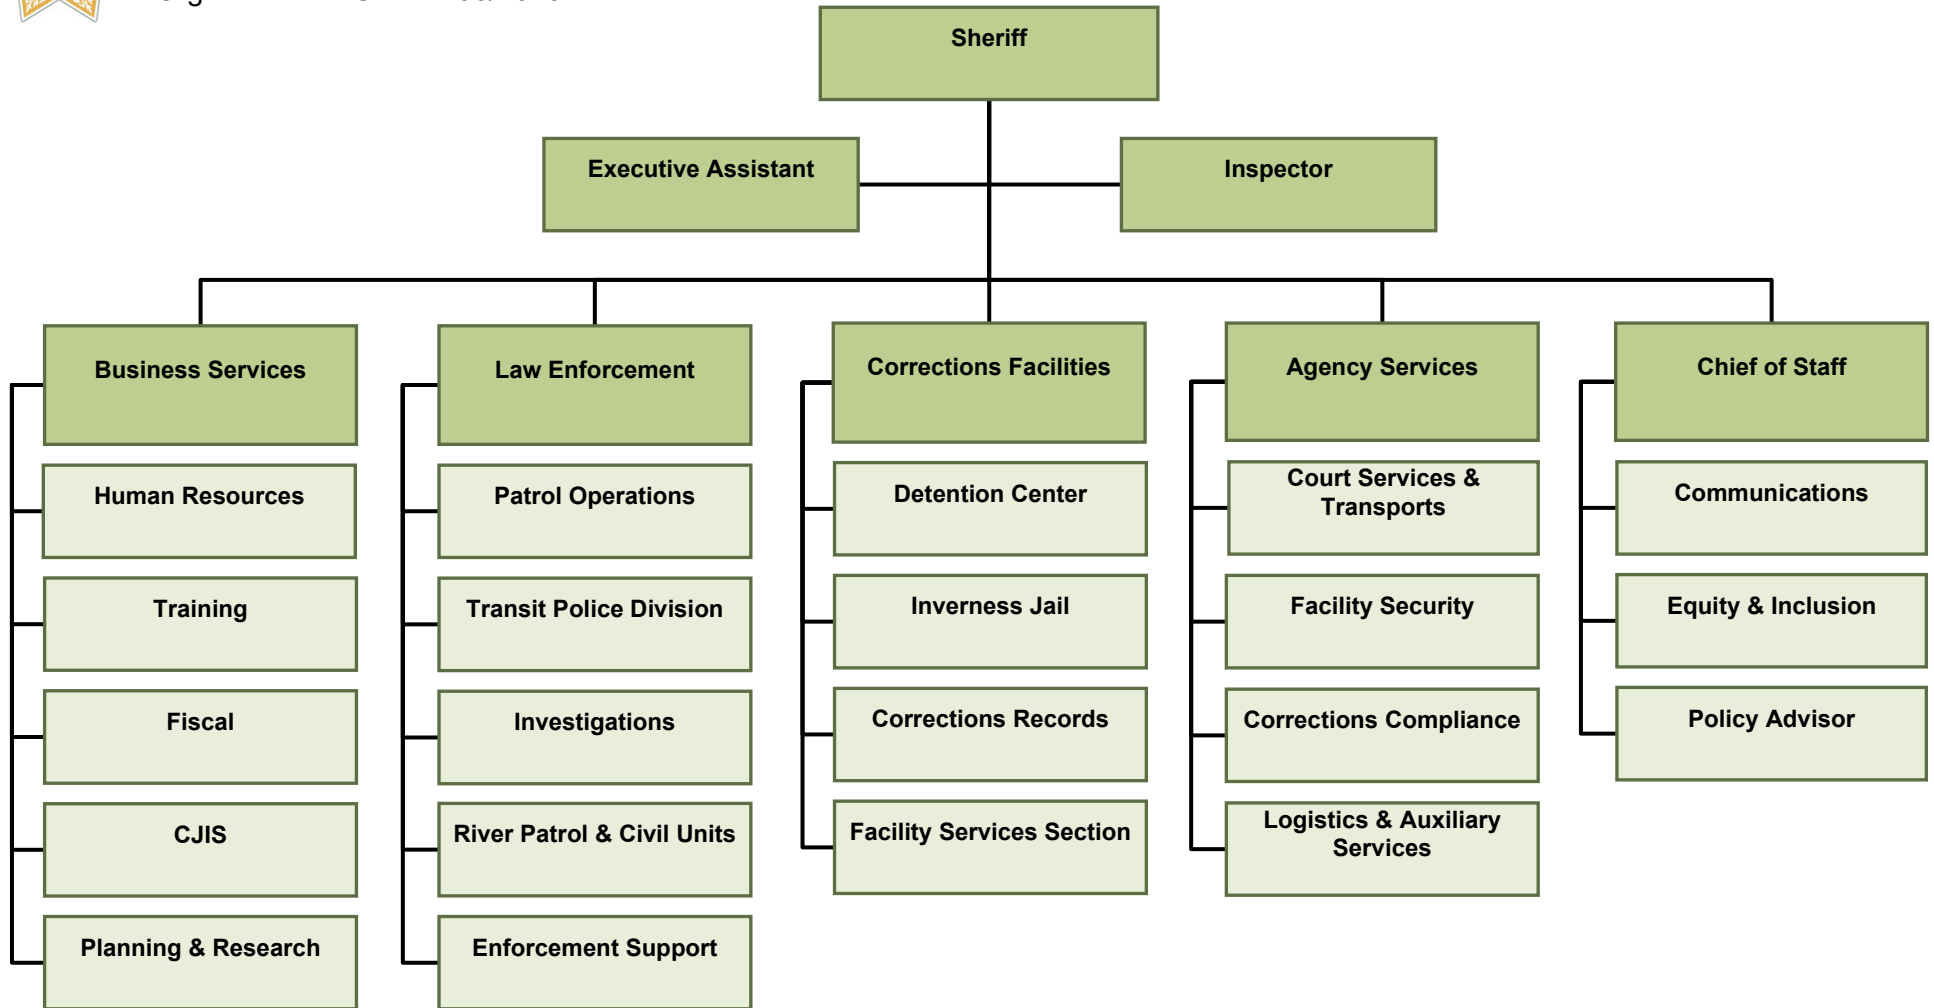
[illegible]

Sheriff

Executive Assistant

Inspector

Business Services

Human Resources

Training

Fiscal

CJIS

Planning & Research

Law Enforcement

Patrol Operations

Transit Police Division

Investigations

River Patrol & Civil Units

Enforcement Support

Corrections Facilities

Detention Center

Inverness Jail

Corrections Records

Facility Services Section

Agency Services

Court Services & Transports

Facility Security

Corrections Compliance

Logistics & Auxiliary Services

Chief of Staff

Communications

Equity & Inclusion

Policy Advisor